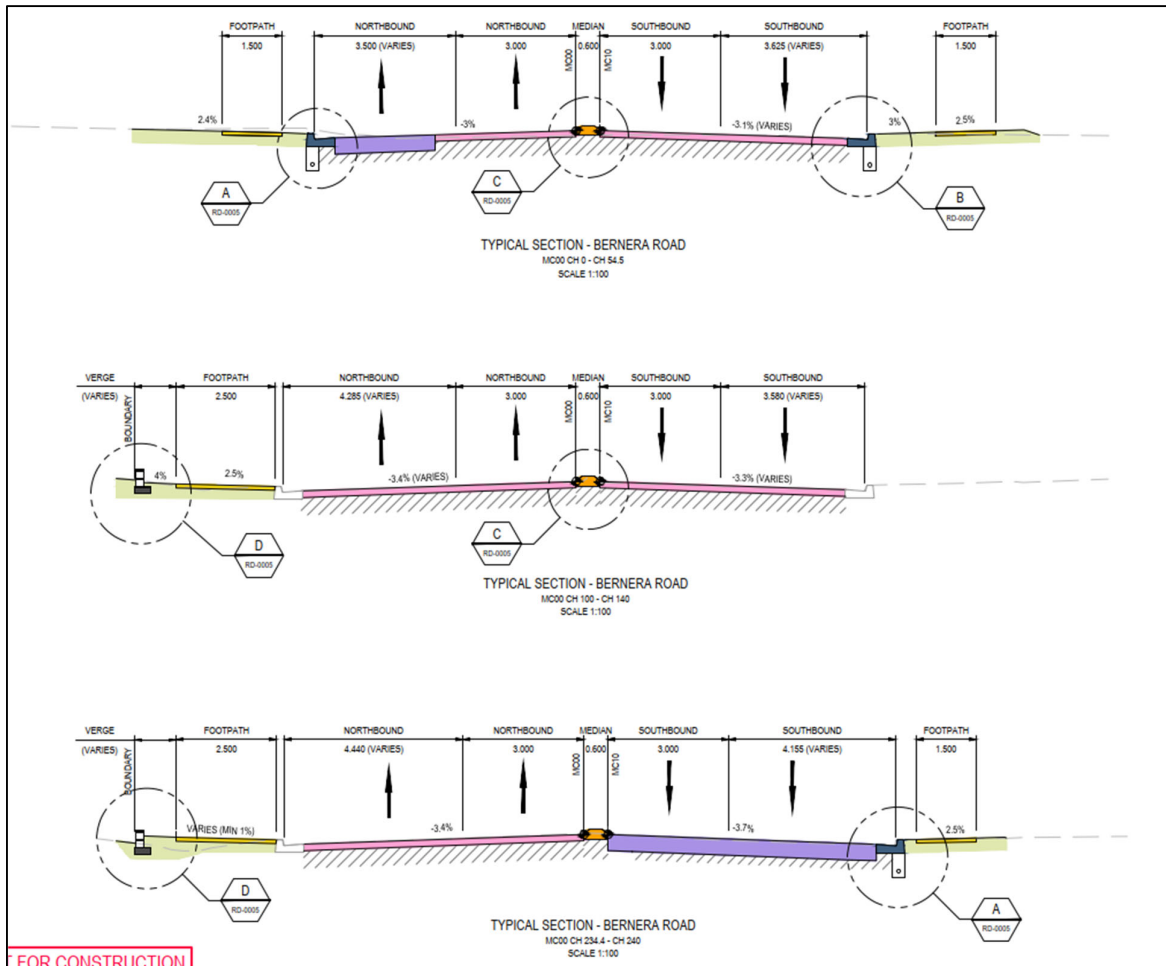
FOOTPATH
1.500
NORTHBOUND
3.500 (VARIES)
NORTHBOUND
3.000
MEDIAN
MC00 0.600 MC10
SOUTHBOUND
3.000
SOUTHBOUND
3.625 (VARIES)
FOOTPATH
1.500

2.4%
-3%
-3.1% (VARIES)
3%
2.5%

A
RD-0005
C
RD-0005
B
RD-0005

TYPICAL SECTION - BERNERA ROAD
MC00 CH 0 - CH 54.5
SCALE 1:100

VERGE
(VARIES)
BOUNDARY
FOOTPATH
2.500
NORTHBOUND
4.285 (VARIES)
NORTHBOUND
3.000
MEDIAN
MC00 0.600 MC10
SOUTHBOUND
3.000
SOUTHBOUND
3.580 (VARIES)

4%
2.5%
-3.4% (VARIES)
-3.3% (VARIES)

D
RD-0005
C
RD-0005

TYPICAL SECTION - BERNERA ROAD
MC00 CH 100 - CH 140
SCALE 1:100

VERGE
(VARIES)
BOUNDARY
FOOTPATH
2.500
NORTHBOUND
4.440 (VARIES)
NORTHBOUND
3.000
MEDIAN
MC00 0.600 MC10
SOUTHBOUND
3.000
SOUTHBOUND
4.155 (VARIES)
FOOTPATH
1.500

VARIES (MIN 1%)
-3.4%
-3.7%
2.5%

D
RD-0005
A
RD-0005

TYPICAL SECTION - BERNERA ROAD
MC00 CH 234.4 - CH 240
SCALE 1:100

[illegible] FOR CONSTRUCTION